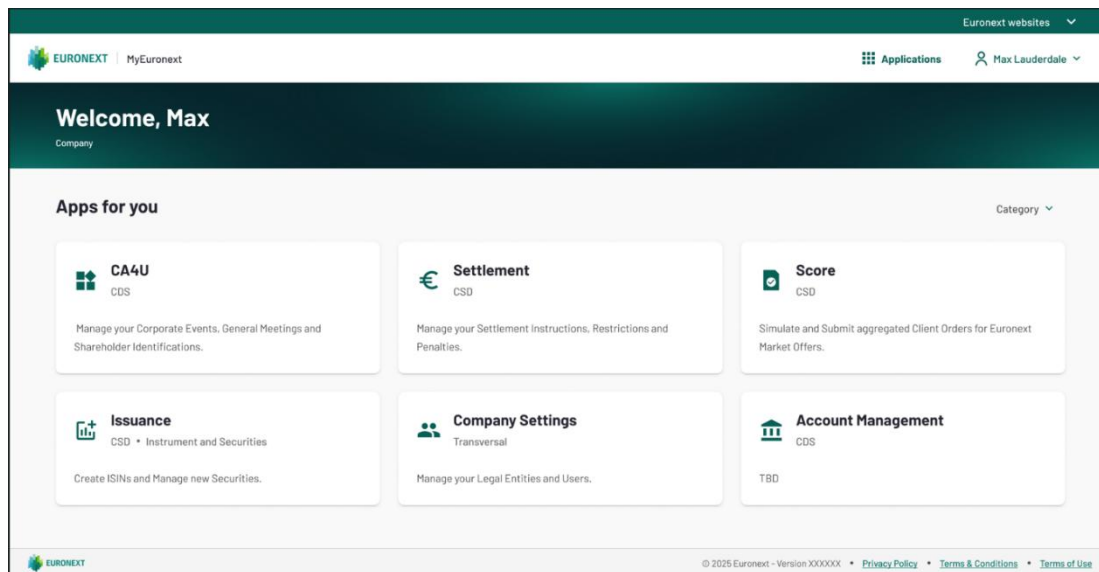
Euronext websites

EURONEXT | MyEuronext

Applications

Max Lauderdale

Welcome, Max

Company

Apps for you

Category

CA4U
CDS
Manage your Corporate Events, General Meetings and Shareholder Identifications.

Settlement
CSD
Manage your Settlement Instructions, Restrictions and Penalties.

Score
CSD
Simulate and Submit aggregated Client Orders for Euronext Market Offers.

Issuance
CSD • Instrument and Securities
Create ISINs and Manage new Securities.

Company Settings
Transversal
Manage your Legal Entities and Users.

Account Management
CDS
TBD

EURONEXT

© 2025 Euronext - Version XXXXXX • Privacy Policy • Terms & Conditions • Terms of Use